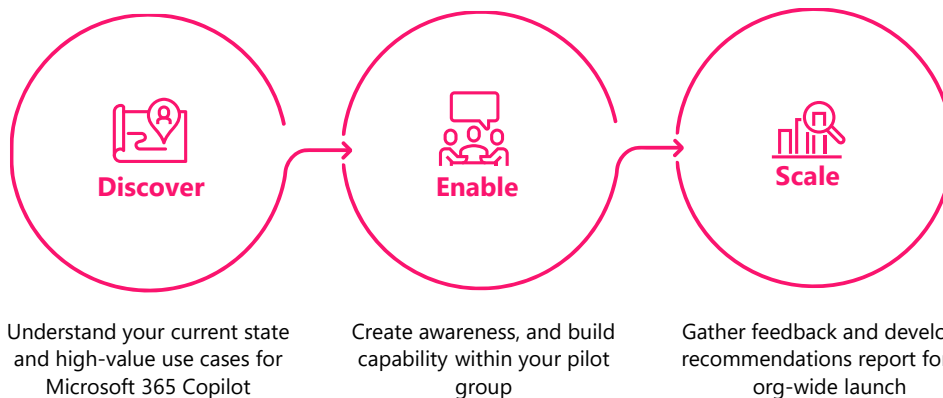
Discover

Enable

Scale

Understand your current state and high-value use cases for Microsoft 365 Copilot

Create awareness, and build capability within your pilot group

Gather feedback and develo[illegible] recommendations report fo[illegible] org-wide launch